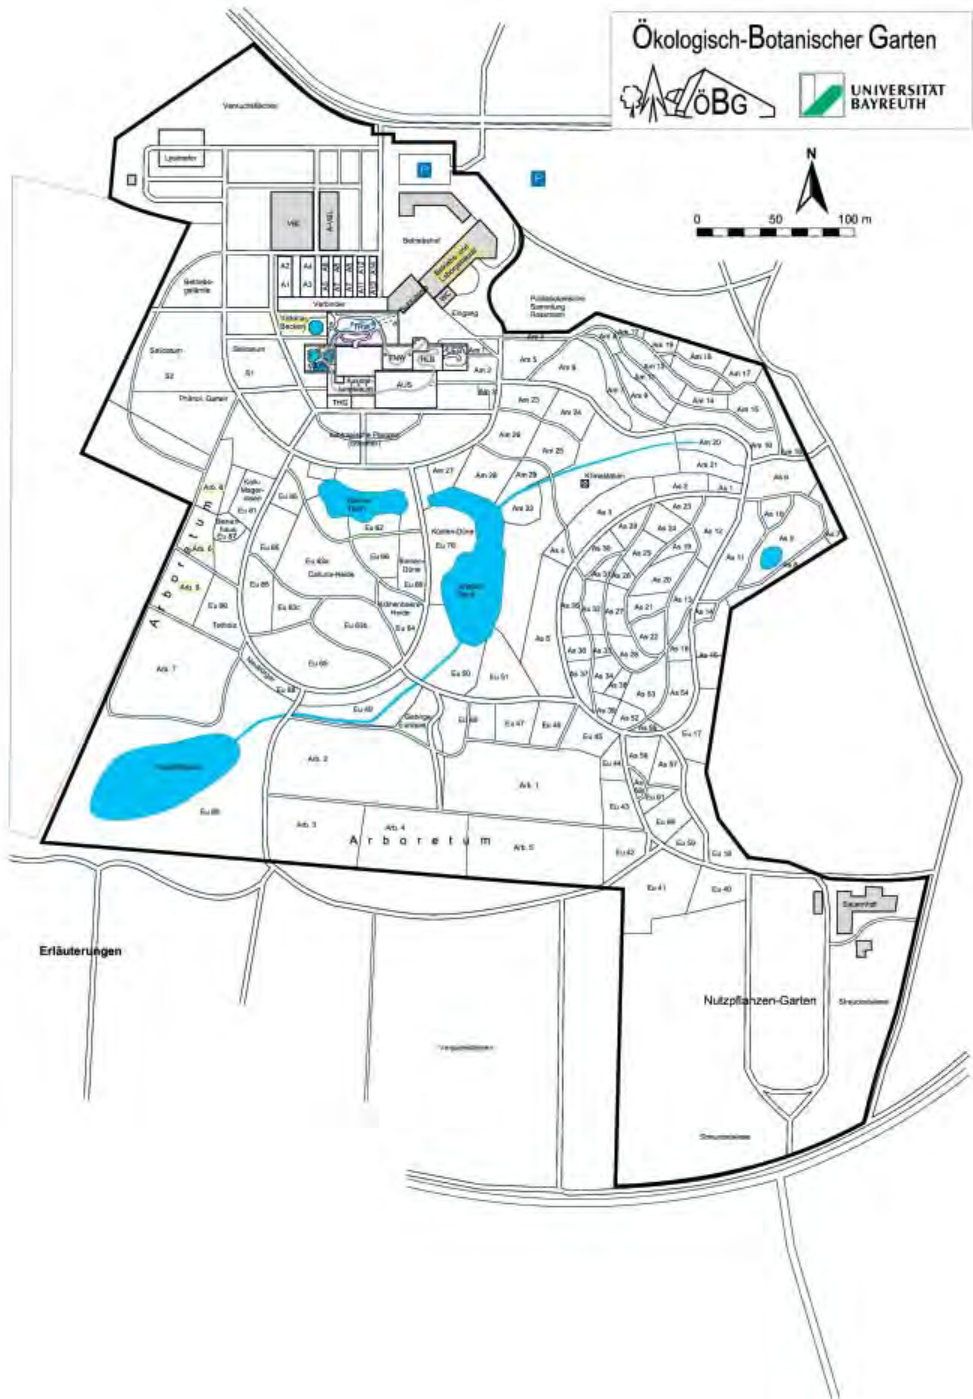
Ökologisch-Botanischer Garten

ÖBG

UNIVERSITÄT BAYREUTH

N

0 50 100 m

Versuchsflächen

Lysimeter

P

P

VIE

A-VEL

Betriebshof

A2 A4

A1 A3

Verbinder

Betriebsgelände

Eingang

Pollenkammer Sammlung Rosarium

Salicetum

S2

Salicetum

S1

Phänol. Garten

AUS

THG

Am 2

Am 5

Am 6

Am 23

Am 24

Am 26

Am 25

Am 27

Am 28

Am 29

Am 20

Am 21

Am 14

Am 15

Am 17

Am 18

Am 19

Am 16

Kleinstation

Arb. 6

Arb. 7

Arb. 8

Arb. 2

Arb. 1

Arb. 3

Arb. 4

Arb. 5

Arboretum

Arboretum

Calluna-Heide

Eu 62

Eu 70

Eu 63

Eu 65

Eu 66

Eu 67

Eu 68

Eu 69

Eu 64

Eu 49

Eu 50

Eu 51

Eu 47

Eu 48

Eu 45

Eu 44

Eu 43

Eu 42

Eu 41

Eu 40

Eu 39

Eu 17

Eu 18

Eu 86

As 1

As 2

As 3

As 4

As 5

As 6

As 7

As 10

As 11

As 12

As 13

As 14

As 15

As 16

As 19

As 20

As 21

As 22

As 23

As 24

As 25

As 26

As 27

As 28

As 29

As 30

As 31

As 32

As 33

As 34

As 35

As 36

As 37

As 38

As 52

As 53

As 54

As 56

As 57

Erläuterungen

Nutzpflanzen-Garten

Versuchsflächen